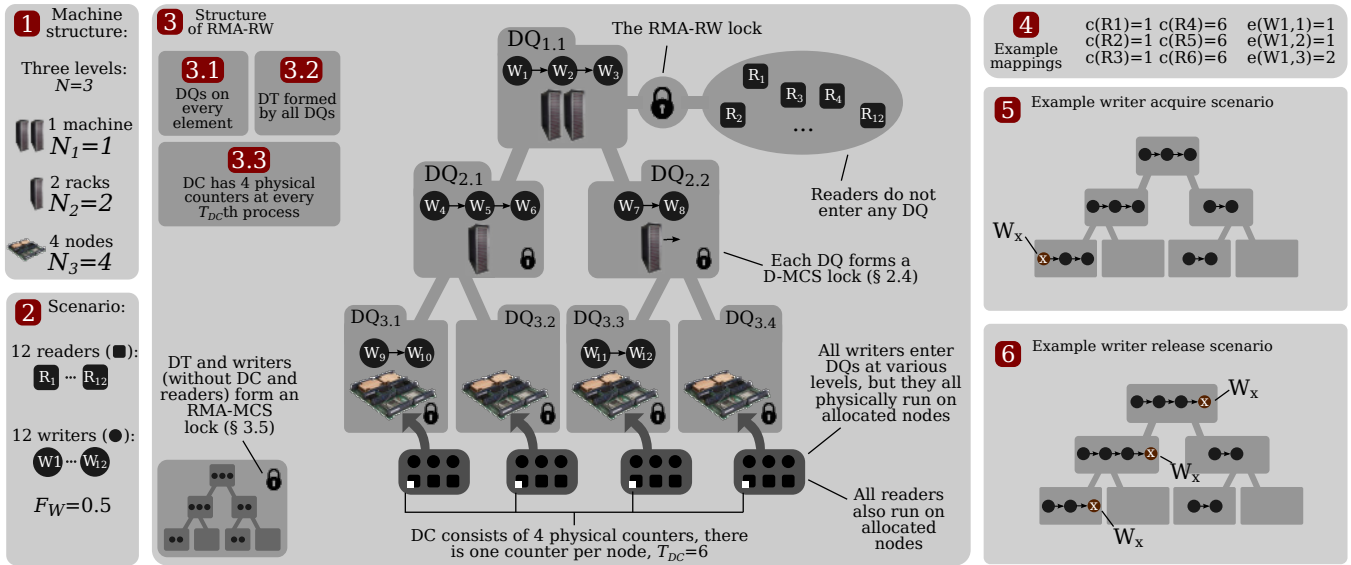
1 Machine structure:

Three levels: $N=3$

1 machine $N_1=1$

2 racks $N_2=2$

4 nodes $N_3=4$

2 Scenario:

12 readers (■): $R_1$ ... $R_{12}$

12 writers (●): W1 ... $W_{12}$

$F_W=0.5$

3 Structure of RMA-RW

3.1 DQs on every element

3.2 DT formed by all DQs

3.3 DC has 4 physical counters at every $T_{DC}$th process

$DQ_{1.1}$

$W_1$ $W_2$ $W_3$

The RMA-RW lock

$R_1$ $R_2$ $R_3$ $R_4$ ... $R_{12}$

Readers do not enter any DQ

$DQ_{2.1}$

$W_4$ $W_5$ $W_6$

$DQ_{2.2}$

$W_7$ $W_8$

Each DQ forms a D-MCS lock (§ 2.4)

$DQ_{3.1}$

$W_9$ $W_{10}$

$DQ_{3.2}$

$DQ_{3.3}$

$W_{11}$ $W_{12}$

$DQ_{3.4}$

DT and writers (without DC and readers) form an RMA-MCS lock (§ 3.5)

All writers enter DQs at various levels, but they all physically run on allocated nodes

All readers also run on allocated nodes

DC consists of 4 physical counters, there is one counter per node, $T_{DC}=6$

4 Example mappings

c(R1)=1 c(R4)=6 e(W1,1)=1
c(R2)=1 c(R5)=6 e(W1,2)=1
c(R3)=1 c(R6)=6 e(W1,3)=2

5 Example writer acquire scenario

$W_x$

x

6 Example writer release scenario

$W_x$

x

$W_x$

x

$W_x$

x